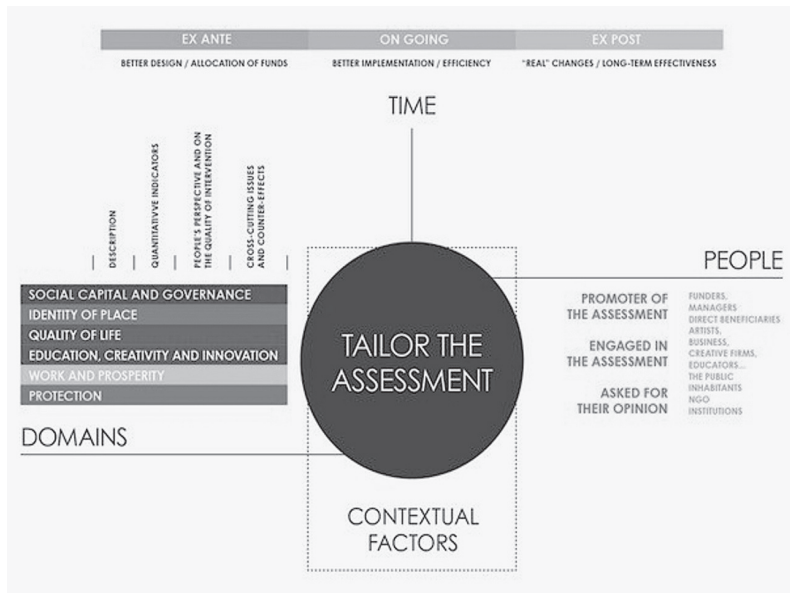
EX ANTE
BETTER DESIGN / ALLOCATION OF FUNDS

ON GOING
BETTER IMPLEMENTATION / EFFICIENCY

EX POST
"REAL" CHANGES / LONG-TERM EFFECTIVENESS

TIME

DESCRIPTION

QUANTITATIVVE INDICATORS

PEOPLE'S PERSPECTIVE AND ON THE QUALITY OF INTERVENTION

CROSS-CUTTING ISSUES AND COUNTER-EFFECTS

PEOPLE

SOCIAL CAPITAL AND GOVERNANCE
IDENTITY OF PLACE
QUALITY OF LIFE
EDUCATION, CREATIVITY AND INNOVATION
WORK AND PROSPERITY
PROTECTION

DOMAINS

TAILOR THE ASSESSMENT

PROMOTER OF THE ASSESSMENT
ENGAGED IN THE ASSESSMENT
ASKED FOR THEIR OPINION

FUNDERS, MANAGERS
DIRECT BENEFICIARIES
ARTISTS, BUSINESS, CREATIVE FIRMS, EDUCATORS...
THE PUBLIC
INHABITANTS
NGO
INSTITUTIONS

CONTEXTUAL FACTORS